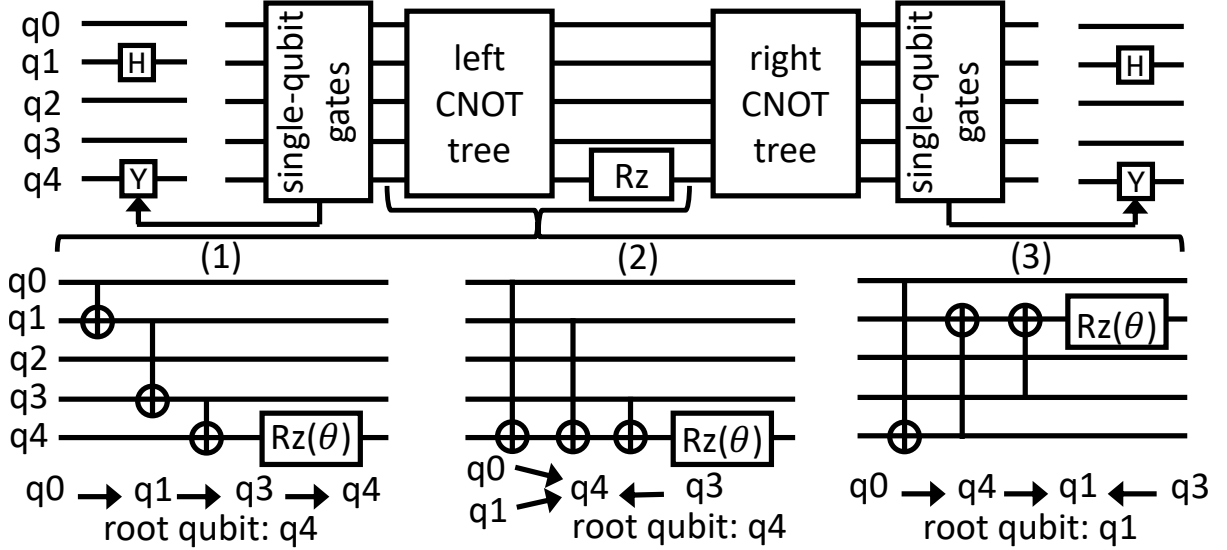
q0
q1 H
q2
q3
q4 Y

single-qubit gates

left CNOT tree

Rz

right CNOT tree

single-qubit gates

H
Y

(1)
q0
q1
q2
q3
q4
$Rz(\theta)$
q0 → q1 → q3 → q4
root qubit: q4

(2)
$Rz(\theta)$
q0
q1
q4 ← q3
root qubit: q4

(3)
$Rz(\theta)$
q0 → q4 → q1 ← q3
root qubit: q1